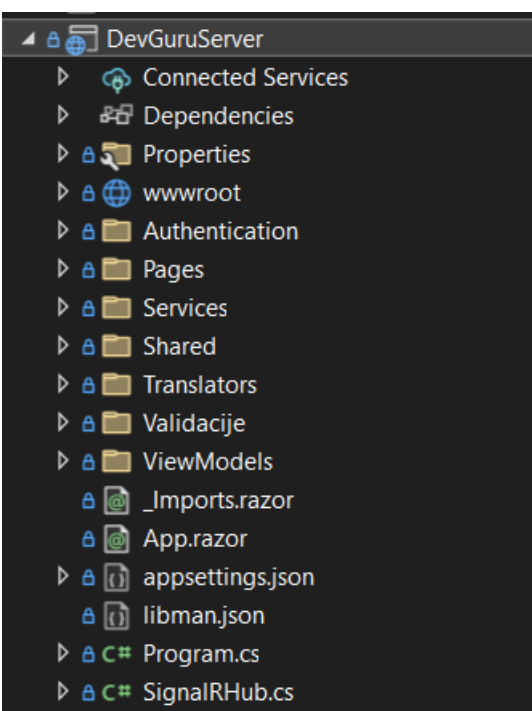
DevGuruServer
Connected Services
Dependencies
Properties
wwwroot
Authentication
Pages
Services
Shared
Translators
Validacije
ViewModels
_Imports.razor
App.razor
appsettings.json
libman.json
Program.cs
SignalRHub.cs